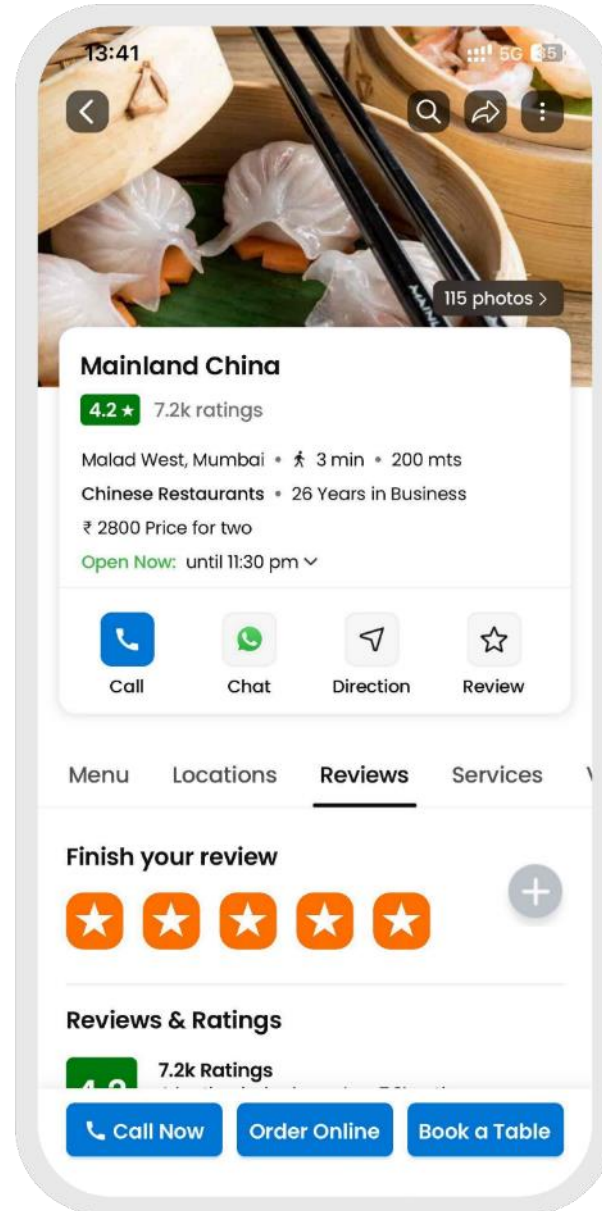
13:41
5G 35

115 photos >

Mainland China
4.2 ★ 7.2k ratings
Malad West, Mumbai • 3 min • 200 mts
Chinese Restaurants • 26 Years in Business
₹ 2800 Price for two
Open Now: until 11:30 pm

Call
Chat
Direction
Review

Menu
Locations
Reviews
Services

Finish your review

Reviews & Ratings
7.2k Ratings
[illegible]

Call Now
Order Online
Book a Table